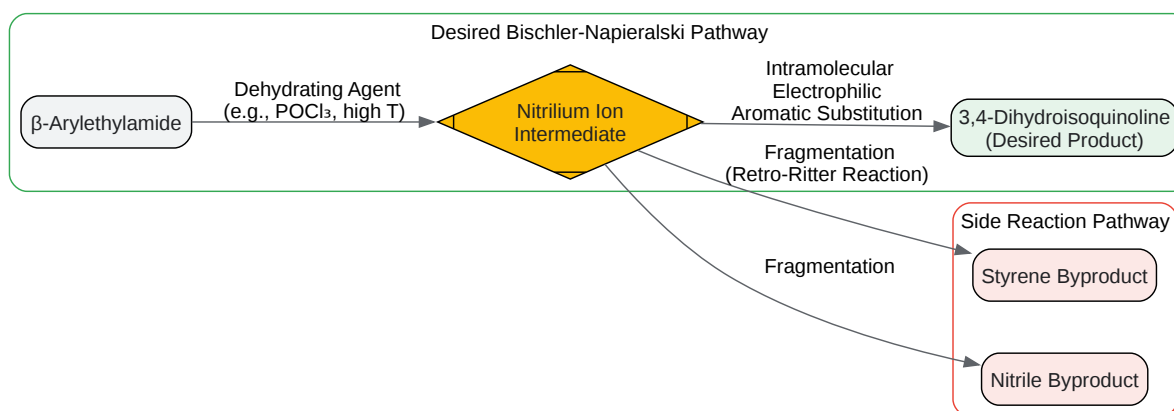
Desired Bischler-Napieralski Pathway

β-Arylethylamide

Dehydrating Agent
(e.g., $POCl_3$, high T)

Nitrilium Ion Intermediate

Intramolecular Electrophilic Aromatic Substitution

3,4-Dihydroisoquinoline
(Desired Product)

Fragmentation
(Retro-Ritter Reaction)

Side Reaction Pathway

Styrene Byproduct

Fragmentation

Nitrile Byproduct